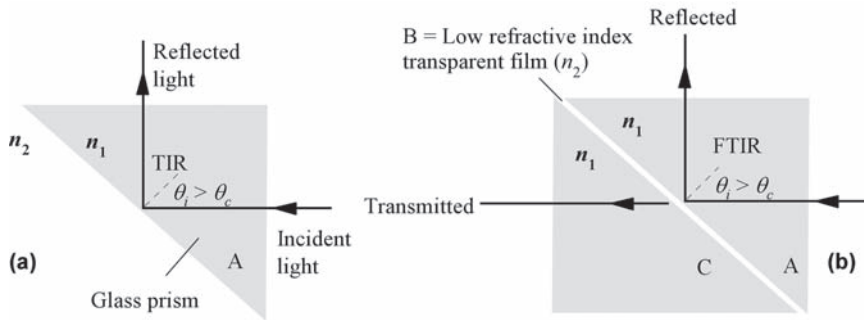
Reflected light

$n_2$

$n_1$

TIR

$\theta_i > \theta_c$

Incident light

(a)

A

Glass prism

Reflected

B = Low refractive index transparent film ($n_2$)

$n_1$

$n_1$

FTIR

$\theta_i > \theta_c$

Transmitted

C

A

(b)